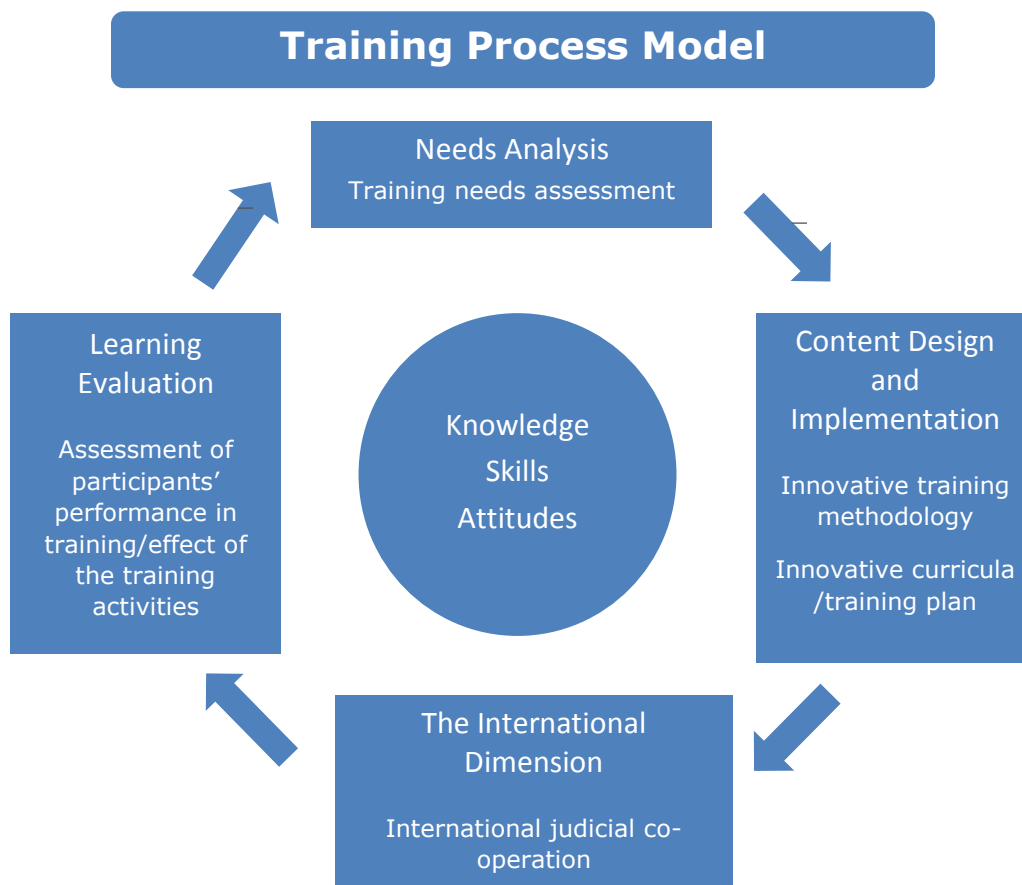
Training Process Model

Needs Analysis
Training needs assessment

Content Design and Implementation

Innovative training methodology

Innovative curricula /training plan

The International Dimension

International judicial co-operation

Learning Evaluation

Assessment of participants' performance in training/effect of the training activities

Knowledge
Skills
Attitudes